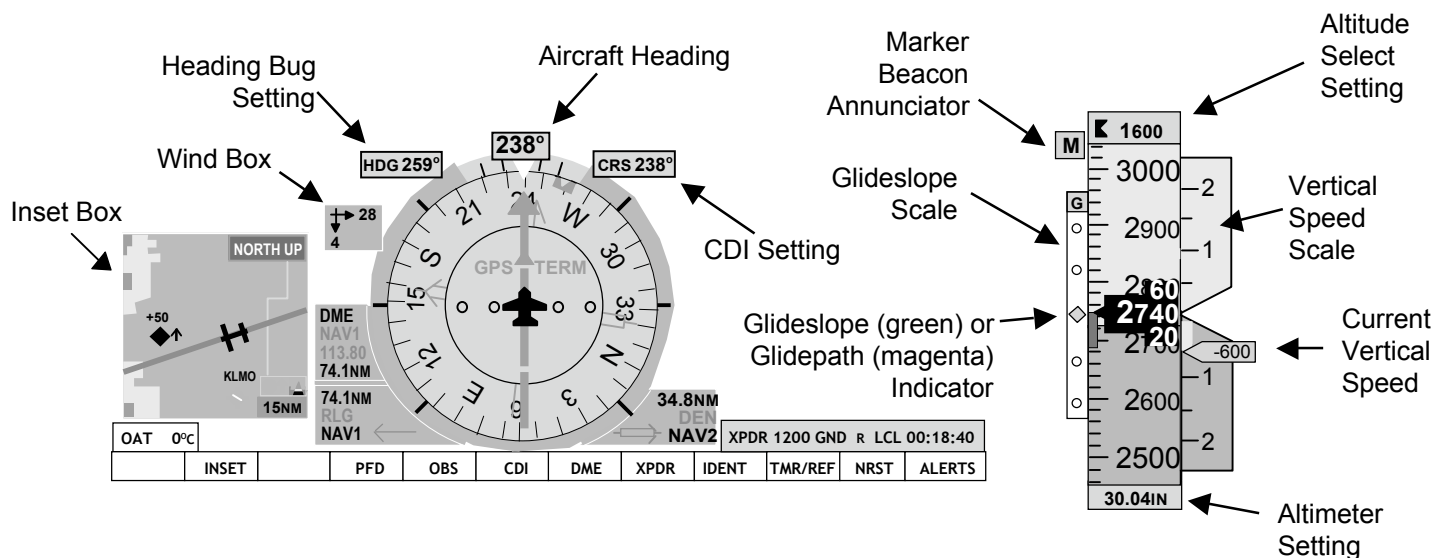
Heading Bug Setting

Aircraft Heading

Marker Beacon Annunciator

Altitude Select Setting

Wind Box

Inset Box

HDG 259°

238°

CRS 238°

CDI Setting

28

4

NORTH UP

+50

KLMO

15NM

GPS TERM

21

W

30

33

N

3

6

E

12

15

S

DME
NAV1
113.80
74.1NM

74.1NM
RLG
NAV1

34.8NM
DEN
NAV2

OAT 0°C

XPDR 1200 GND R LCL 00:18:40

| | INSET | | PFD | OBS | CDI | DME | XPDR | IDENT | TMR/REF | NRST | ALERTS |
|---|---|---|---|---|---|---|---|---|---|---|---|

M

1600

3000

2900

2800

2740

60

20

2700

2600

2500

30.04IN

G

2

1

1

2

-600

Glideslope Scale

Vertical Speed Scale

Glideslope (green) or Glidepath (magenta) Indicator

Current Vertical Speed

Altimeter Setting